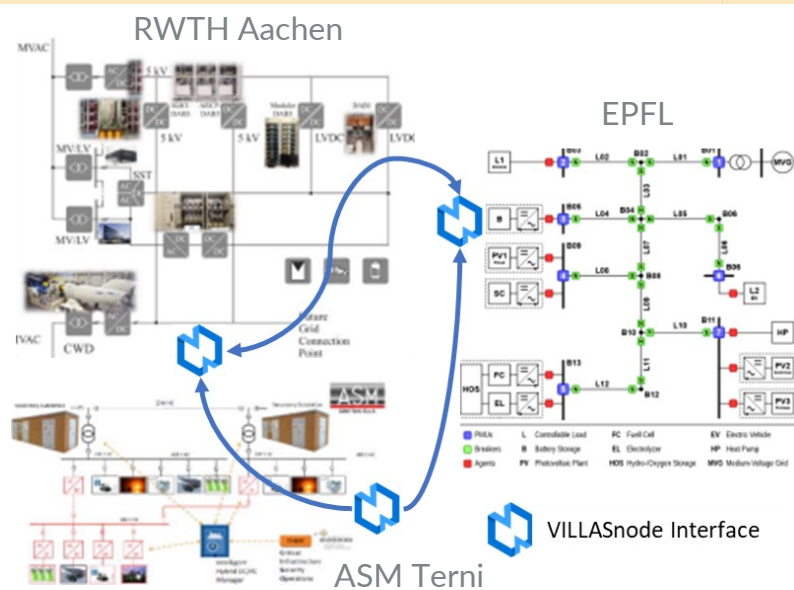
RWTH Aachen

MVAC
5 kV
5 kV
5 kV
Modular DAB
DAB
LVDC
LVDC
MV/LV
SST
MV/LV
Future Grid Connection Point
IVAC
CWD

EPFL

L1
B02
L02
B03
L01
B01
MVG
B
B05
L04
B04
L05
B06
L03
L06
PV1
B09
L08
B08
B07
L07
B06
L2
SC
L09
B10
L10
B11
HP
L11
PV2
HOS
FC
B13
EL
L12
B12
PV3

PMUs
Breakers
Agents
L Controllable Load
B Battery Storage
PV Photovoltaic Plant
FC Fuel Cell
EL Electrolyzer
HOS Hydro-Oxygen Storage
EV Electric Vehicle
HP Heat Pump
MVG Medium-Voltage Grid

ASM

ASM Terni

VILLASnode Interface